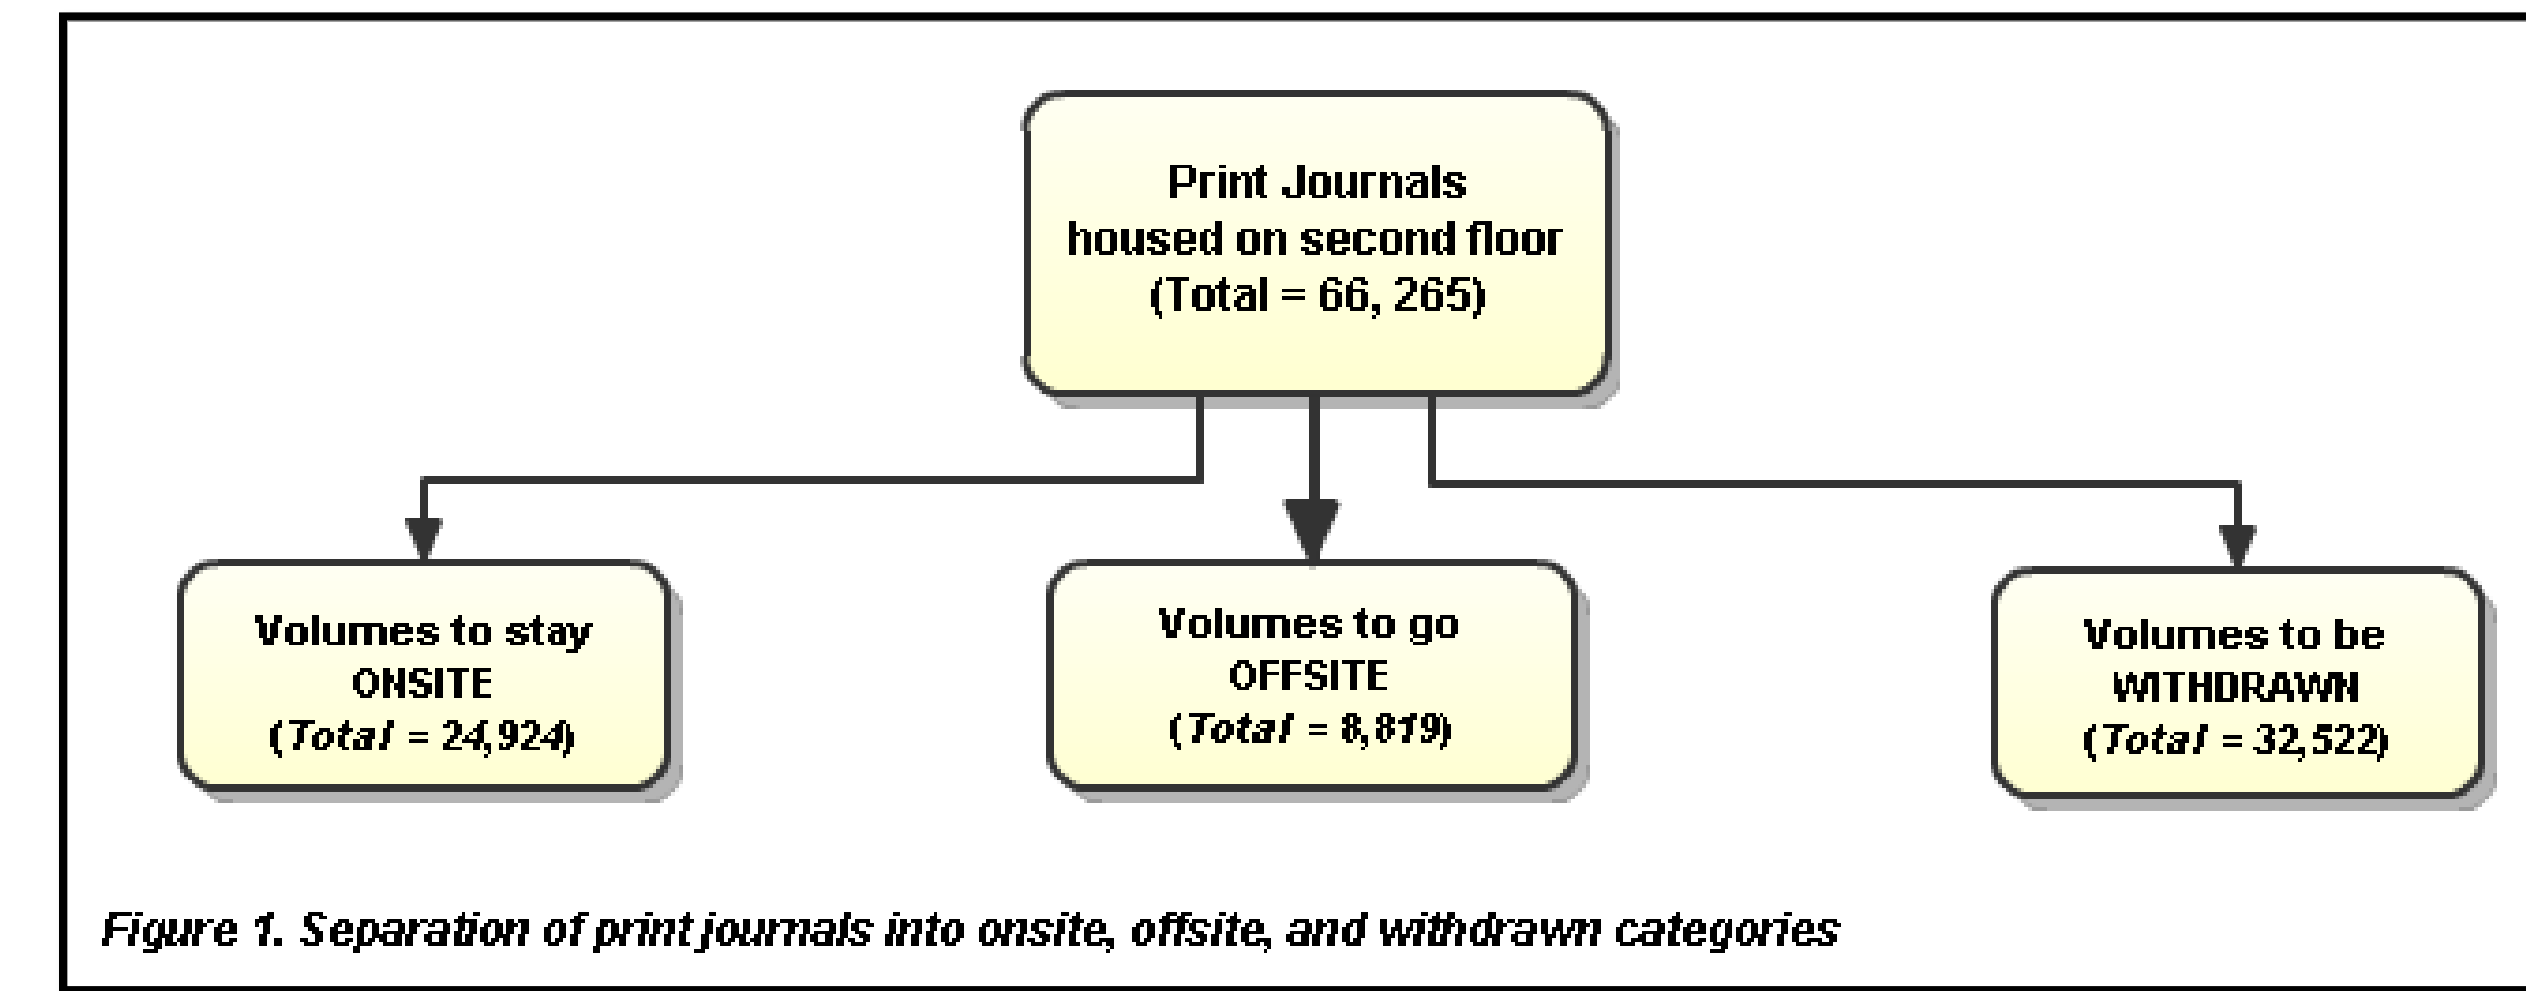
Print Journals housed on second floor (Total = 66, 265)

Volumes to stay ONSITE (*Total* = 24,924)

Volumes to go OFFSITE (*Total* = 8,819)

Volumes to be WITHDRAWN (*Total* = 32,522)

*Figure 1. Separation of print journals into onsite, offsite, and withdrawn categories*